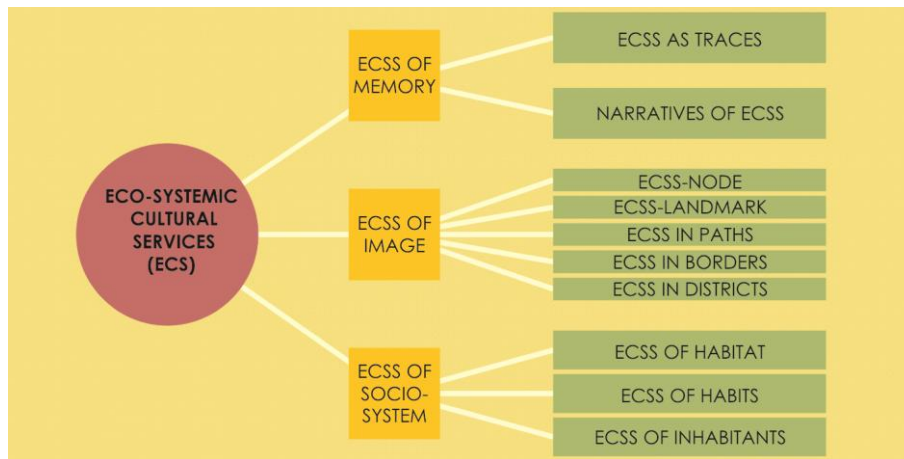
ECO-SYSTEMIC CULTURAL SERVICES (ECS)

ECSS OF MEMORY

ECSS AS TRACES

NARRATIVES OF ECSS

ECSS OF IMAGE

ECSS-NODE

ECSS-LANDMARK

ECSS IN PATHS

ECSS IN BORDERS

ECSS IN DISTRICTS

ECSS OF SOCIO-SYSTEM

ECSS OF HABITAT

ECSS OF HABITS

ECSS OF INHABITANTS